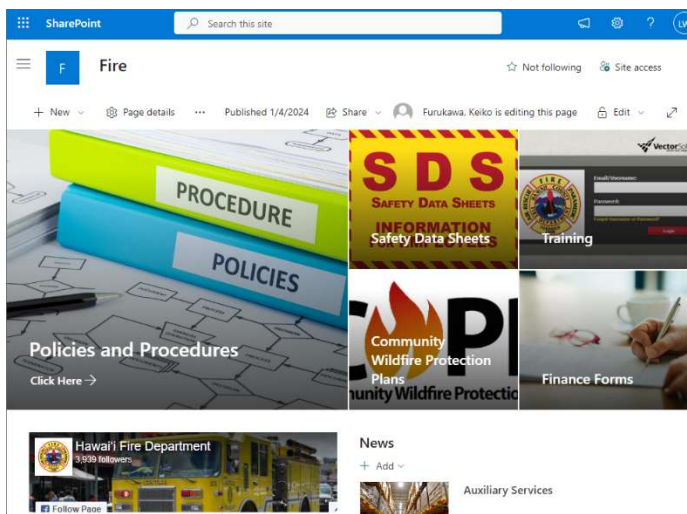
SharePoint

Search this site

LV

F

Fire

Not following

Site access

+ New

Page details

...

Published 1/4/2024

Share

Furukawa, Keiko is editing this page

Edit

PROCEDURE

POLICIES

Policies and Procedures

Click Here →

S D S

SAFETY DATA SHEETS

INFORMATION

Safety Data Sheets

VectorS

Email/Username:

Password:

Training

Community Wildfire Protection Plans

nunity Wildfire Protectio

Finance Forms

Hawai'i Fire Department

3,939 followers

Follow Page

News

+ Add

Auxiliary Services